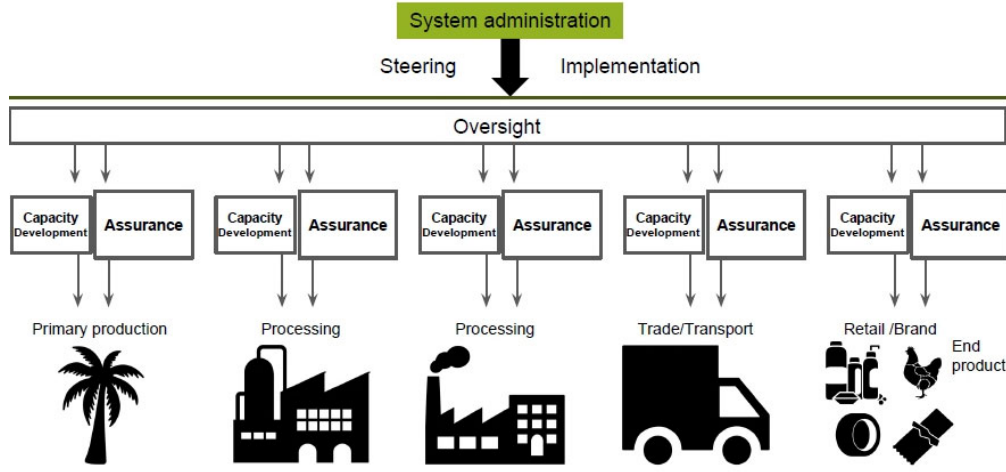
System administration

Steering

Implementation

Oversight

Capacity Development

Assurance

Capacity Development

Assurance

Capacity Development

Assurance

Capacity Development

Assurance

Capacity Development

Assurance

Primary production

Processing

Processing

Trade/Transport

Retail /Brand

End product